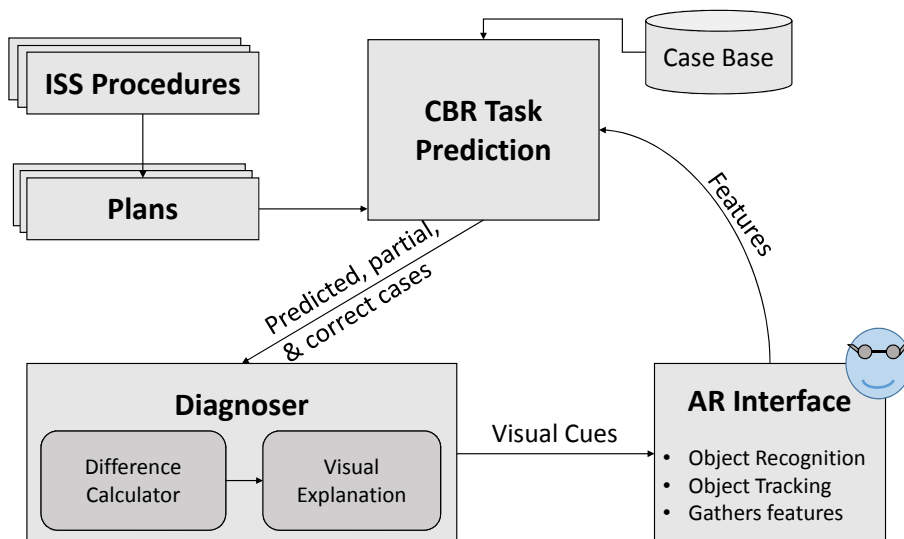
ISS Procedures

Plans

CBR Task Prediction

Case Base

Features

Predicted, partial, & correct cases

Diagnoser

Difference Calculator

Visual Explanation

Visual Cues

AR Interface

- Object Recognition
- Object Tracking
- Gathers features